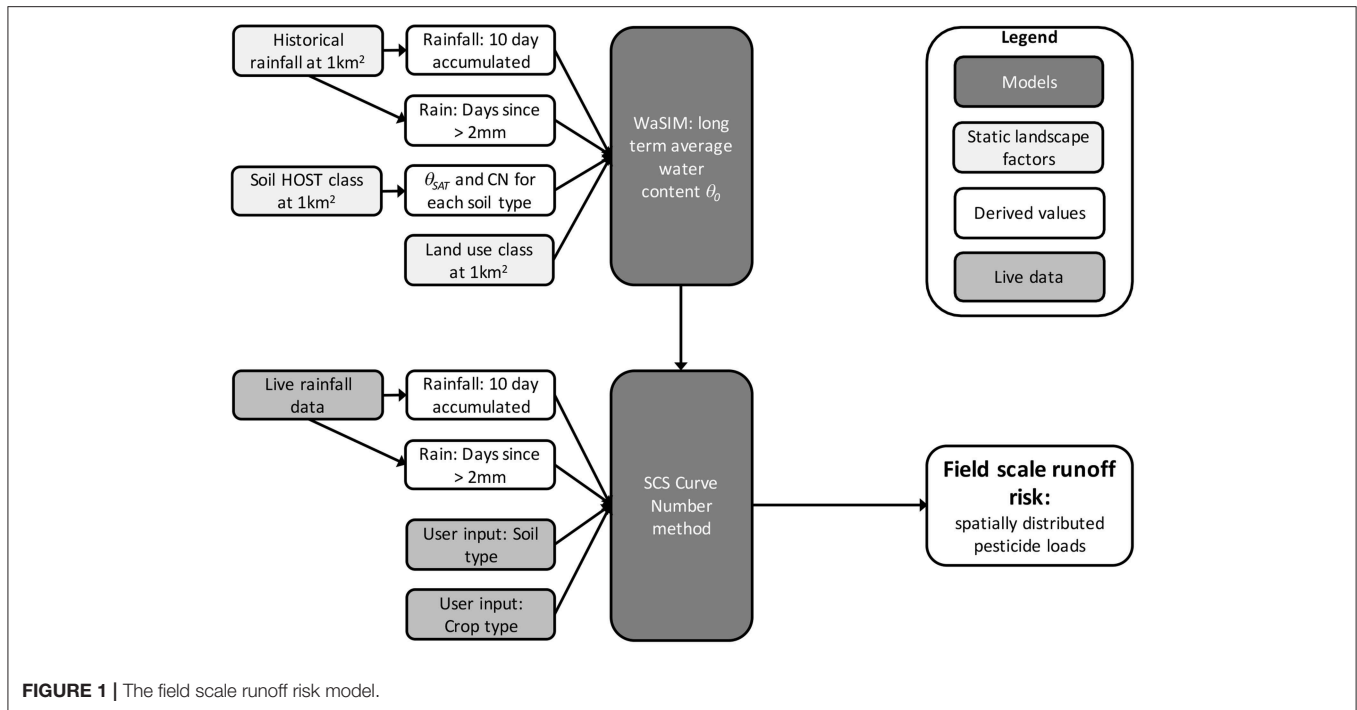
Historical rainfall at 1km$^2$

Rainfall: 10 day accumulated

Rain: Days since > 2mm

Soil HOST class at 1km$^2$

$\theta_{SAT}$ and CN for each soil type

Land use class at 1km$^2$

WaSIM: long term average water content $\theta_0$

Legend

Models

Static landscape factors

Derived values

Live data

Live rainfall data

Rainfall: 10 day accumulated

Rain: Days since > 2mm

User input: Soil type

User input: Crop type

SCS Curve Number method

Field scale runoff risk:
spatially distributed pesticide loads

FIGURE 1 | The field scale runoff risk model.